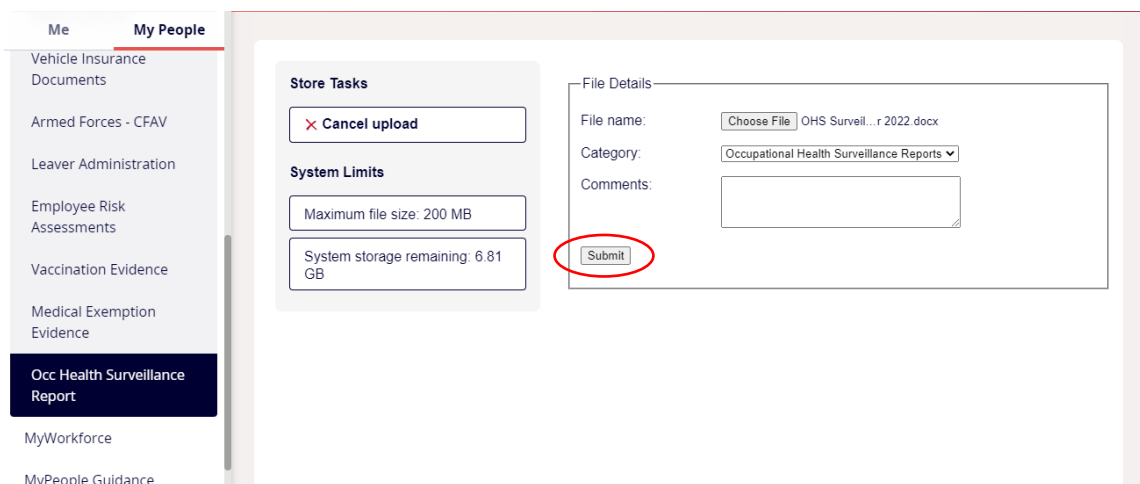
Me
My People

Vehicle Insurance Documents

Armed Forces - CFAV

Leaver Administration

Employee Risk Assessments

Vaccination Evidence

Medical Exemption Evidence

Occ Health Surveillance Report

MyWorkforce

MyPeople Guidance

Store Tasks

× Cancel upload

System Limits

Maximum file size: 200 MB

System storage remaining: 6.81 GB

File Details

File name: Choose File OHS Surveil...r 2022.docx

Category: Occupational Health Surveillance Reports

Comments:

Submit